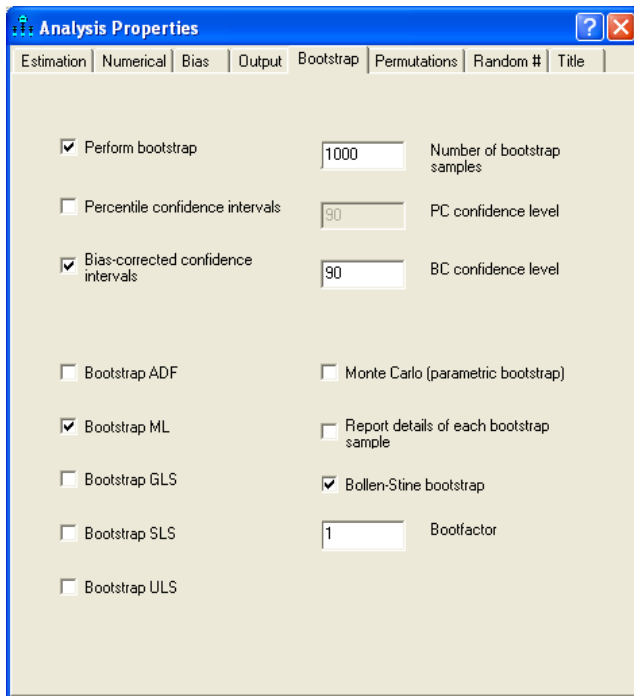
Analysis Properties

Estimation | Numerical | Bias | Output | Bootstrap | Permutations | Random # | Title

Perform bootstrap

1000

Number of bootstrap samples

Percentile confidence intervals

90

PC confidence level

Bias-corrected confidence intervals

90

BC confidence level

Bootstrap ADF

Monte Carlo (parametric bootstrap)

Bootstrap ML

Report details of each bootstrap sample

Bootstrap GLS

Bollen-Stine bootstrap

Bootstrap SLS

1

Bootfactor

Bootstrap ULS